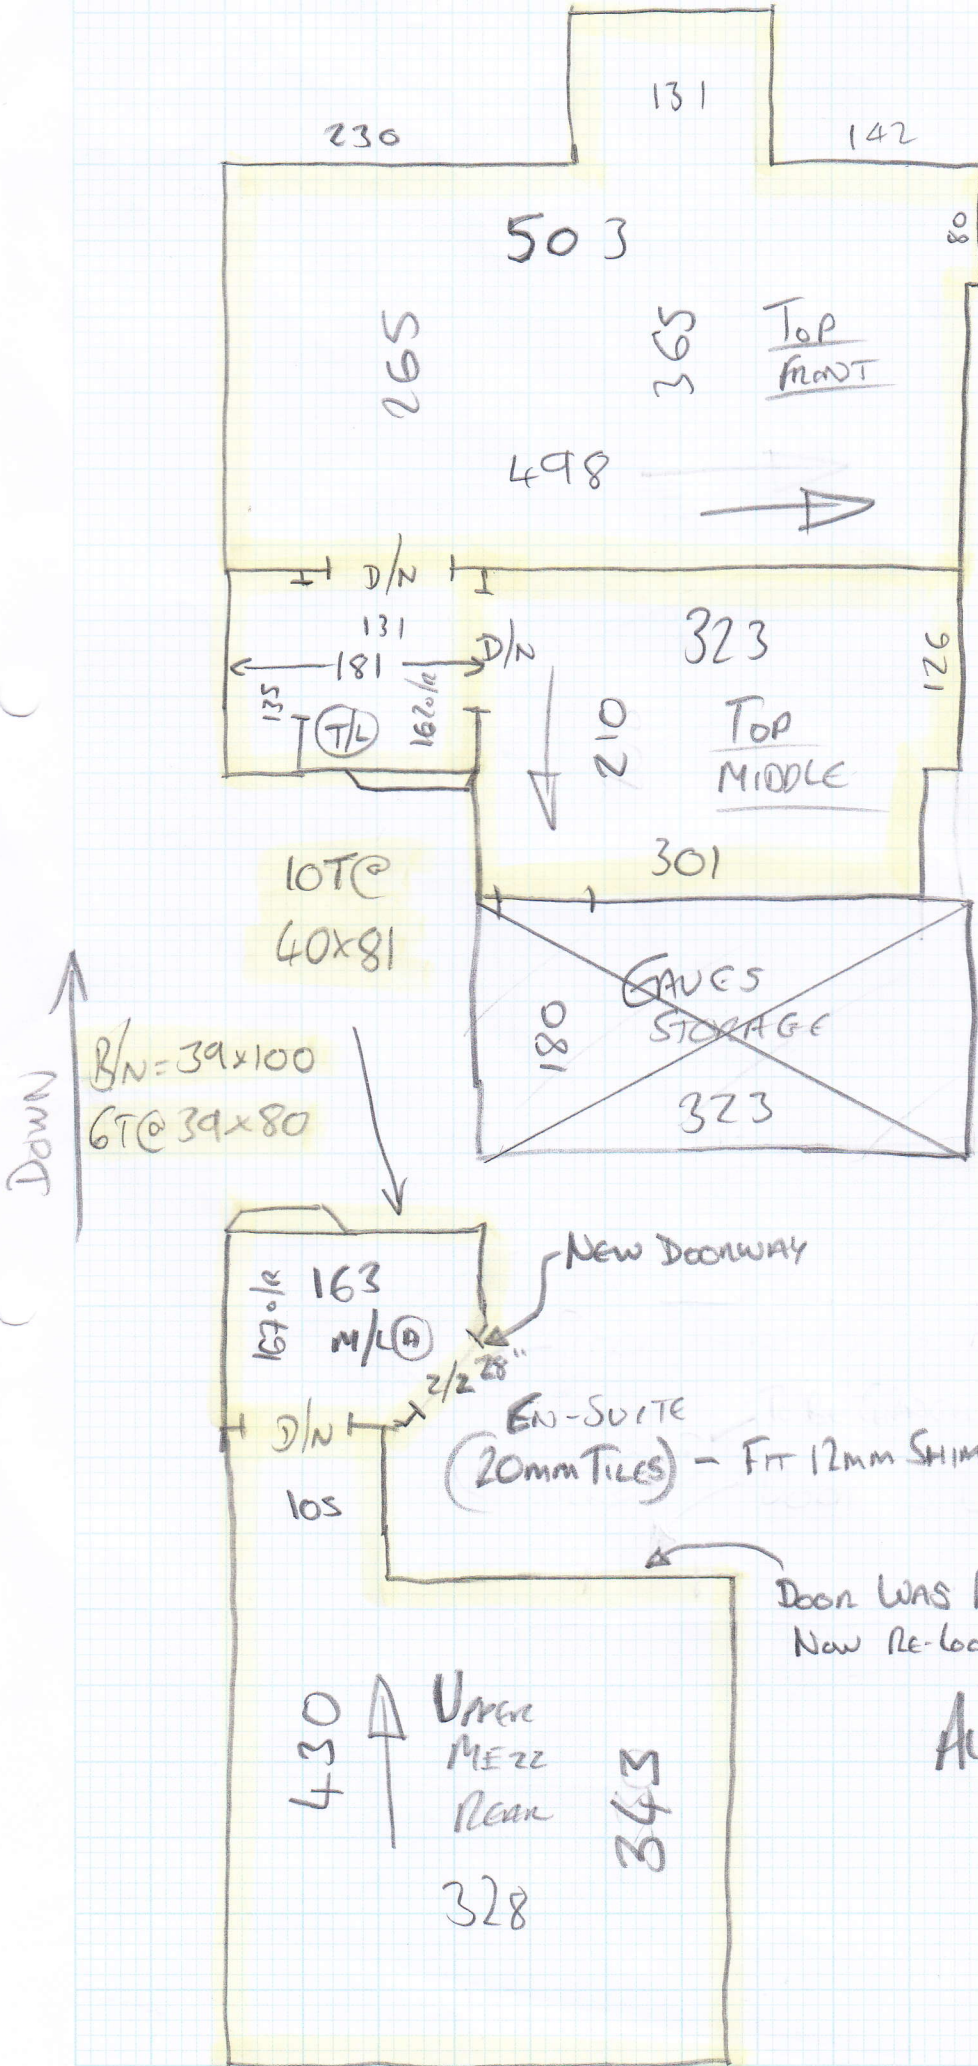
131
230
142
503
80
265
365
TOP FRONT
498
D/N
131
181
D/N
323
126
135
T/L
162o/a
210
TOP MIDDLE
301
10T@ 40x81
GAVES STORAGE
180
323
B/N=39x100
6T@39x80
DOWN
NEW DOORWAY
167o/a
163
M/L
2/2 28"
D/N
EN-SUITE (20mm TILES) - FIT 12mm SHIM
105
DOOR WAS
NOW RE-LOC
430
UPPER MEZZ REAR
343
328
AU